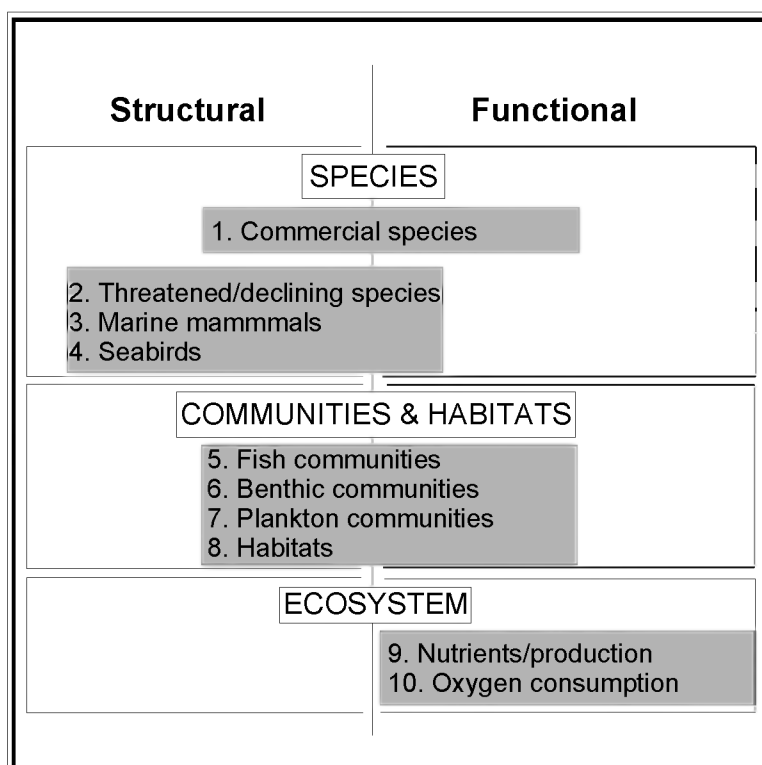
Structural

Functional

SPECIES

1. Commercial species

2. Threatened/declining species
3. Marine mammmals
4. Seabirds

COMMUNITIES & HABITATS

5. Fish communities
6. Benthic communities
7. Plankton communities
8. Habitats

ECOSYSTEM

9. Nutrients/production
10. Oxygen consumption